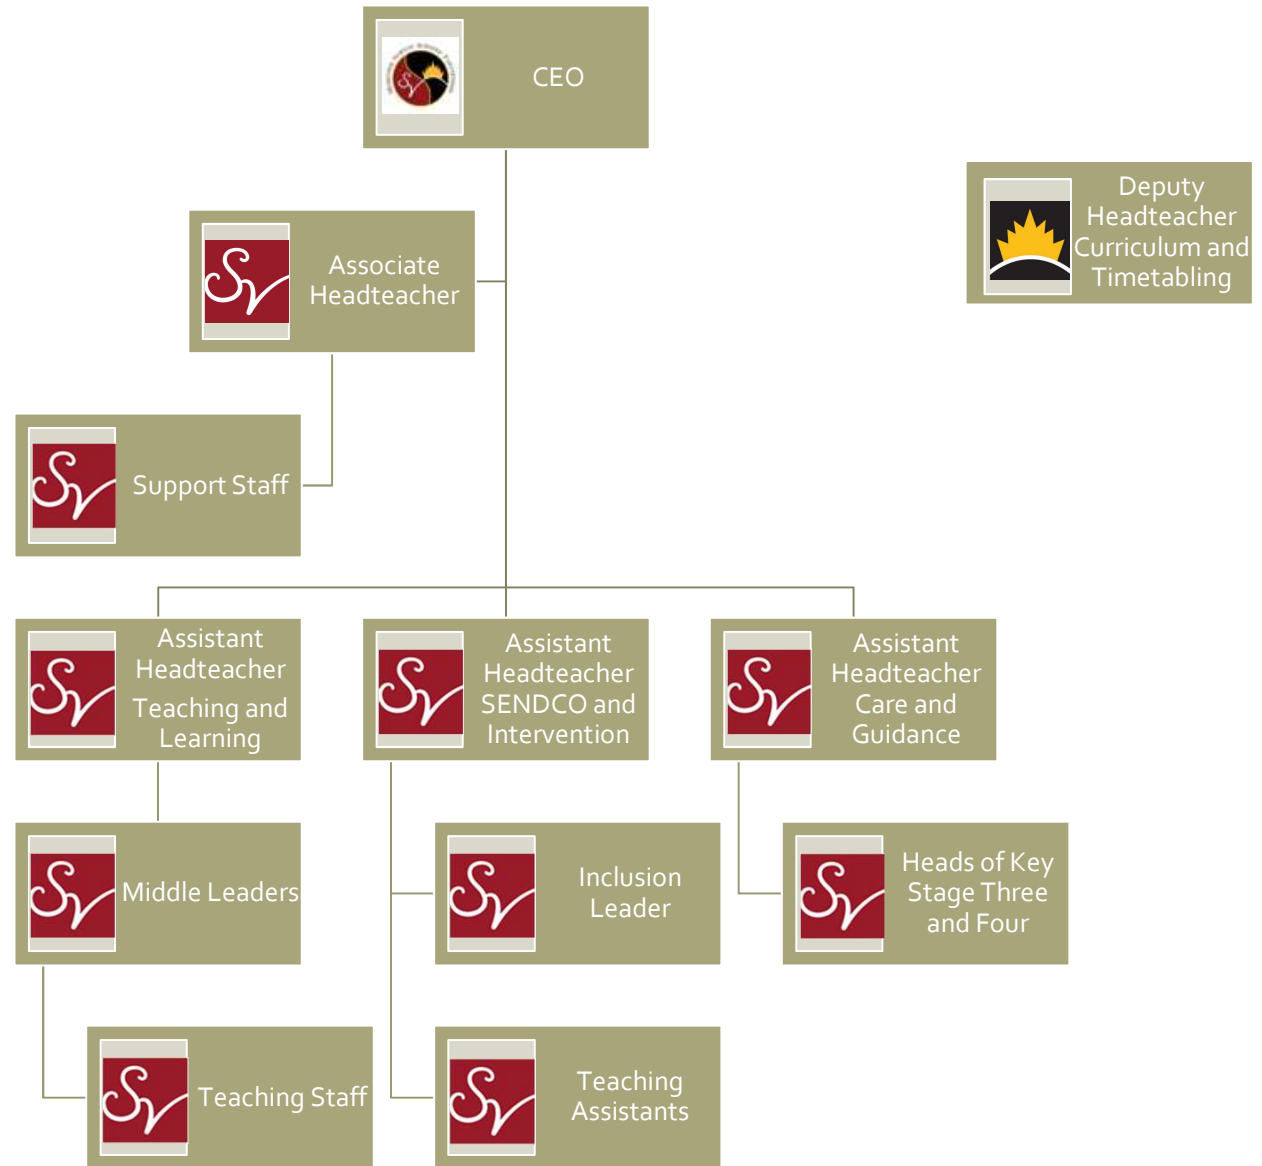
CEO

Deputy Headteacher Curriculum and Timetabling

Associate Headteacher

Support Staff

Assistant Headteacher Teaching and Learning

Assistant Headteacher SENDCO and Intervention

Assistant Headteacher Care and Guidance

Middle Leaders

Inclusion Leader

Heads of Key Stage Three and Four

Teaching Staff

Teaching Assistants